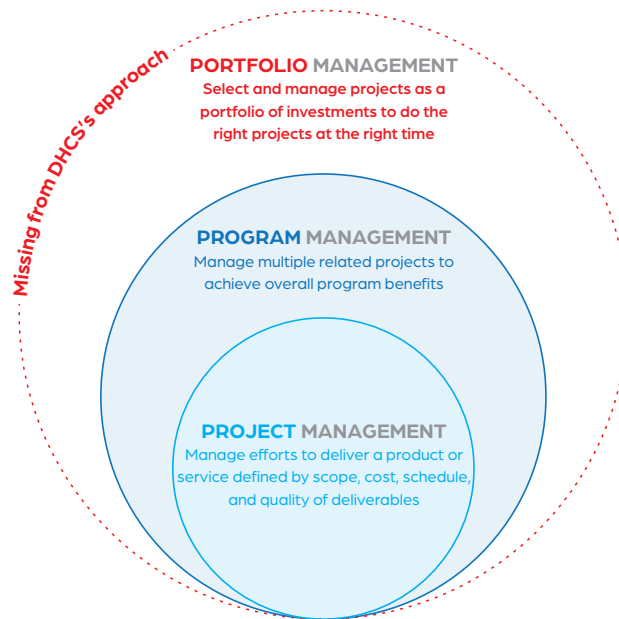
Missing from DHCS's approach

PORTFOLIO MANAGEMENT
Select and manage projects as a portfolio of investments to do the right projects at the right time

PROGRAM MANAGEMENT
Manage multiple related projects to achieve overall program benefits

PROJECT MANAGEMENT
Manage efforts to deliver a product or service defined by scope, cost, schedule, and quality of deliverables